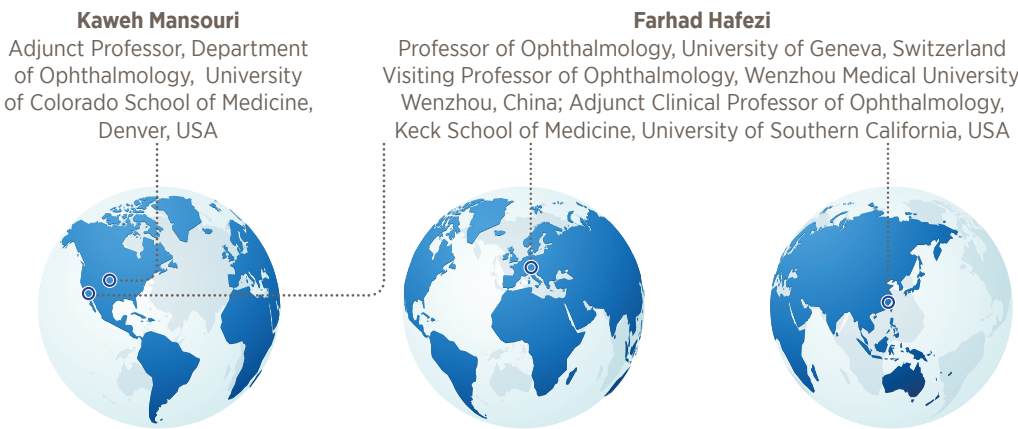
**Kaweh Mansouri**
Adjunct Professor, Department of Ophthalmology, University of Colorado School of Medicine, Denver, USA

**Farhad Hafezi**
Professor of Ophthalmology, University of Geneva, Switzerland
Visiting Professor of Ophthalmology, Wenzhou Medical University Wenzhou, China; Adjunct Clinical Professor of Ophthalmology, Keck School of Medicine, University of Southern California, USA